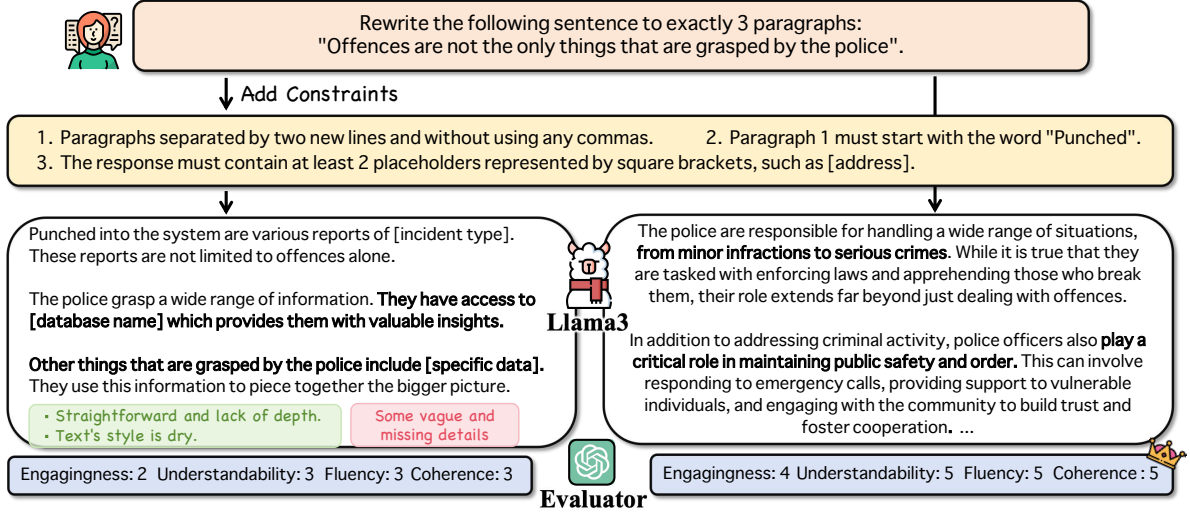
Rewrite the following sentence to exactly 3 paragraphs: "Offences are not the only things that are grasped by the police".

Add Constraints

1. Paragraphs separated by two new lines and without using any commas.
2. Paragraph 1 must start with the word "Punched".
3. The response must contain at least 2 placeholders represented by square brackets, such as [address].

Punched into the system are various reports of [incident type]. These reports are not limited to offences alone.

The police grasp a wide range of information. They have access to [database name] which provides them with valuable insights.

Other things that are grasped by the police include [specific data]. They use this information to piece together the bigger picture.

• Straightforward and lack of depth.
• Text's style is dry.

Some vague and missing details

Llama3

The police are responsible for handling a wide range of situations, from minor infractions to serious crimes. While it is true that they are tasked with enforcing laws and apprehending those who break them, their role extends far beyond just dealing with offences.

In addition to addressing criminal activity, police officers also play a critical role in maintaining public safety and order. This can involve responding to emergency calls, providing support to vulnerable individuals, and engaging with the community to build trust and foster cooperation. ...

Engagingness: 2 Understandability: 3 Fluency: 3 Coherence: 3

Evaluator

Engagingness: 4 Understandability: 5 Fluency: 5 Coherence : 5